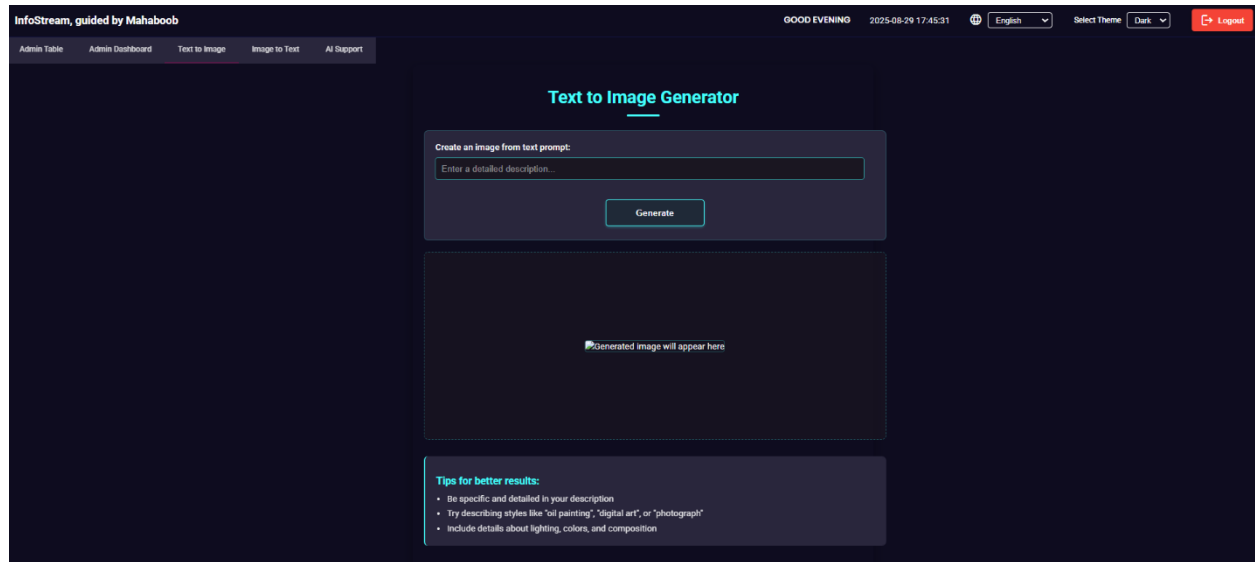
InfoStream, guided by Mahaboob

GOOD EVENING 2025-08-29 17:45:31 English Select Theme Dark Logout

Admin Table Admin Dashboard Text to Image Image to Text AI Support

Text to Image Generator

Create an image from text prompt:

Enter a detailed description...

Generate

Generated image will appear here

Tips for better results:

- Be specific and detailed in your description
- Try describing styles like "oil painting", "digital art", or "photograph"
- Include details about lighting, colors, and composition